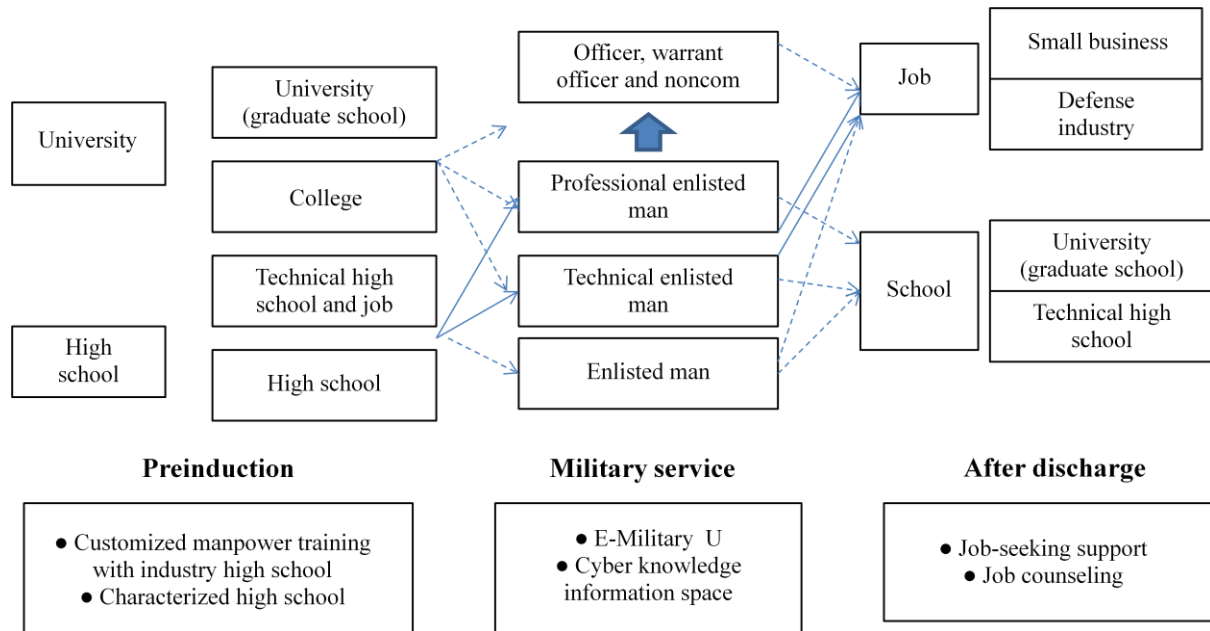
University

High school

University (graduate school)

College

Technical high school and job

High school

Officer, warrant officer and noncom

Professional enlisted man

Technical enlisted man

Enlisted man

Job

Small business

Defense industry

School

University (graduate school)

Technical high school

Preinduction

Military service

After discharge

● Customized manpower training with industry high school
● Characterized high school

● E-Military U
● Cyber knowledge information space

● Job-seeking support
● Job counseling